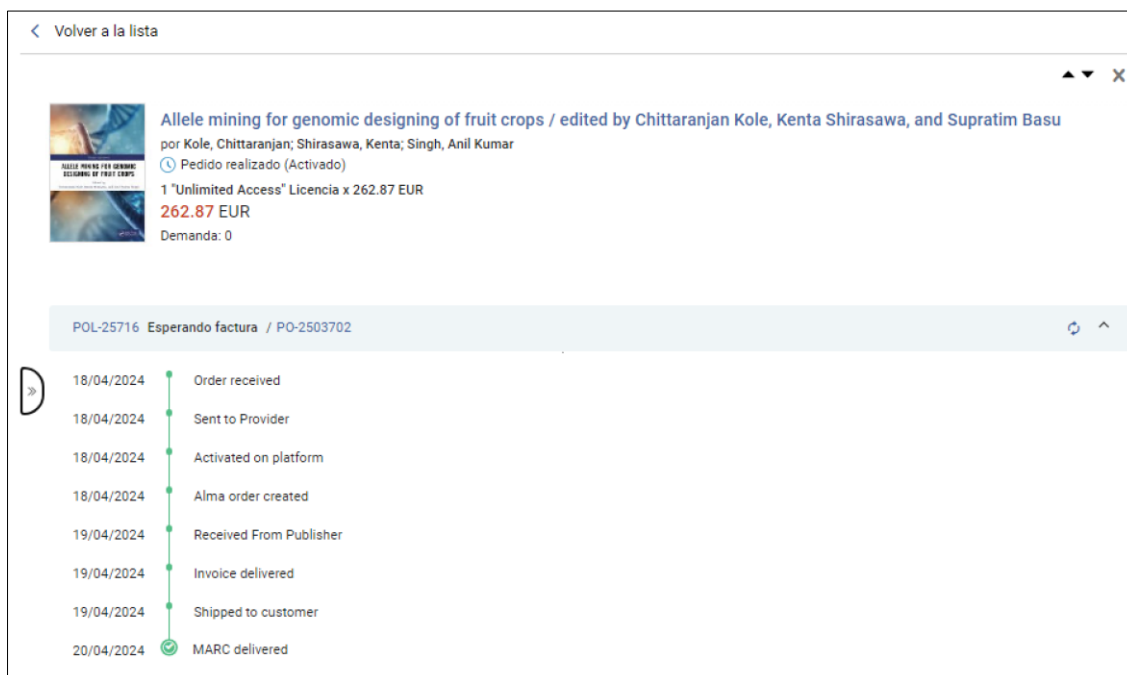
Volver a la lista

ALLELE MINING FOR GENOMIC DESIGNING OF FRUIT CROPS

Allele mining for genomic designing of fruit crops / edited by Chittaranjan Kole, Kenta Shirasawa, and Supratim Basu

por Kole, Chittaranjan; Shirasawa, Kenta; Singh, Anil Kumar

Pedido realizado (Activado)

1 "Unlimited Access" Licencia x 262.87 EUR

262.87 EUR

Demanda: 0

POL-25716 Esperando factura / PO-2503702

18/04/2024 Order received

18/04/2024 Sent to Provider

18/04/2024 Activated on platform

18/04/2024 Alma order created

19/04/2024 Received From Publisher

19/04/2024 Invoice delivered

19/04/2024 Shipped to customer

20/04/2024 MARC delivered